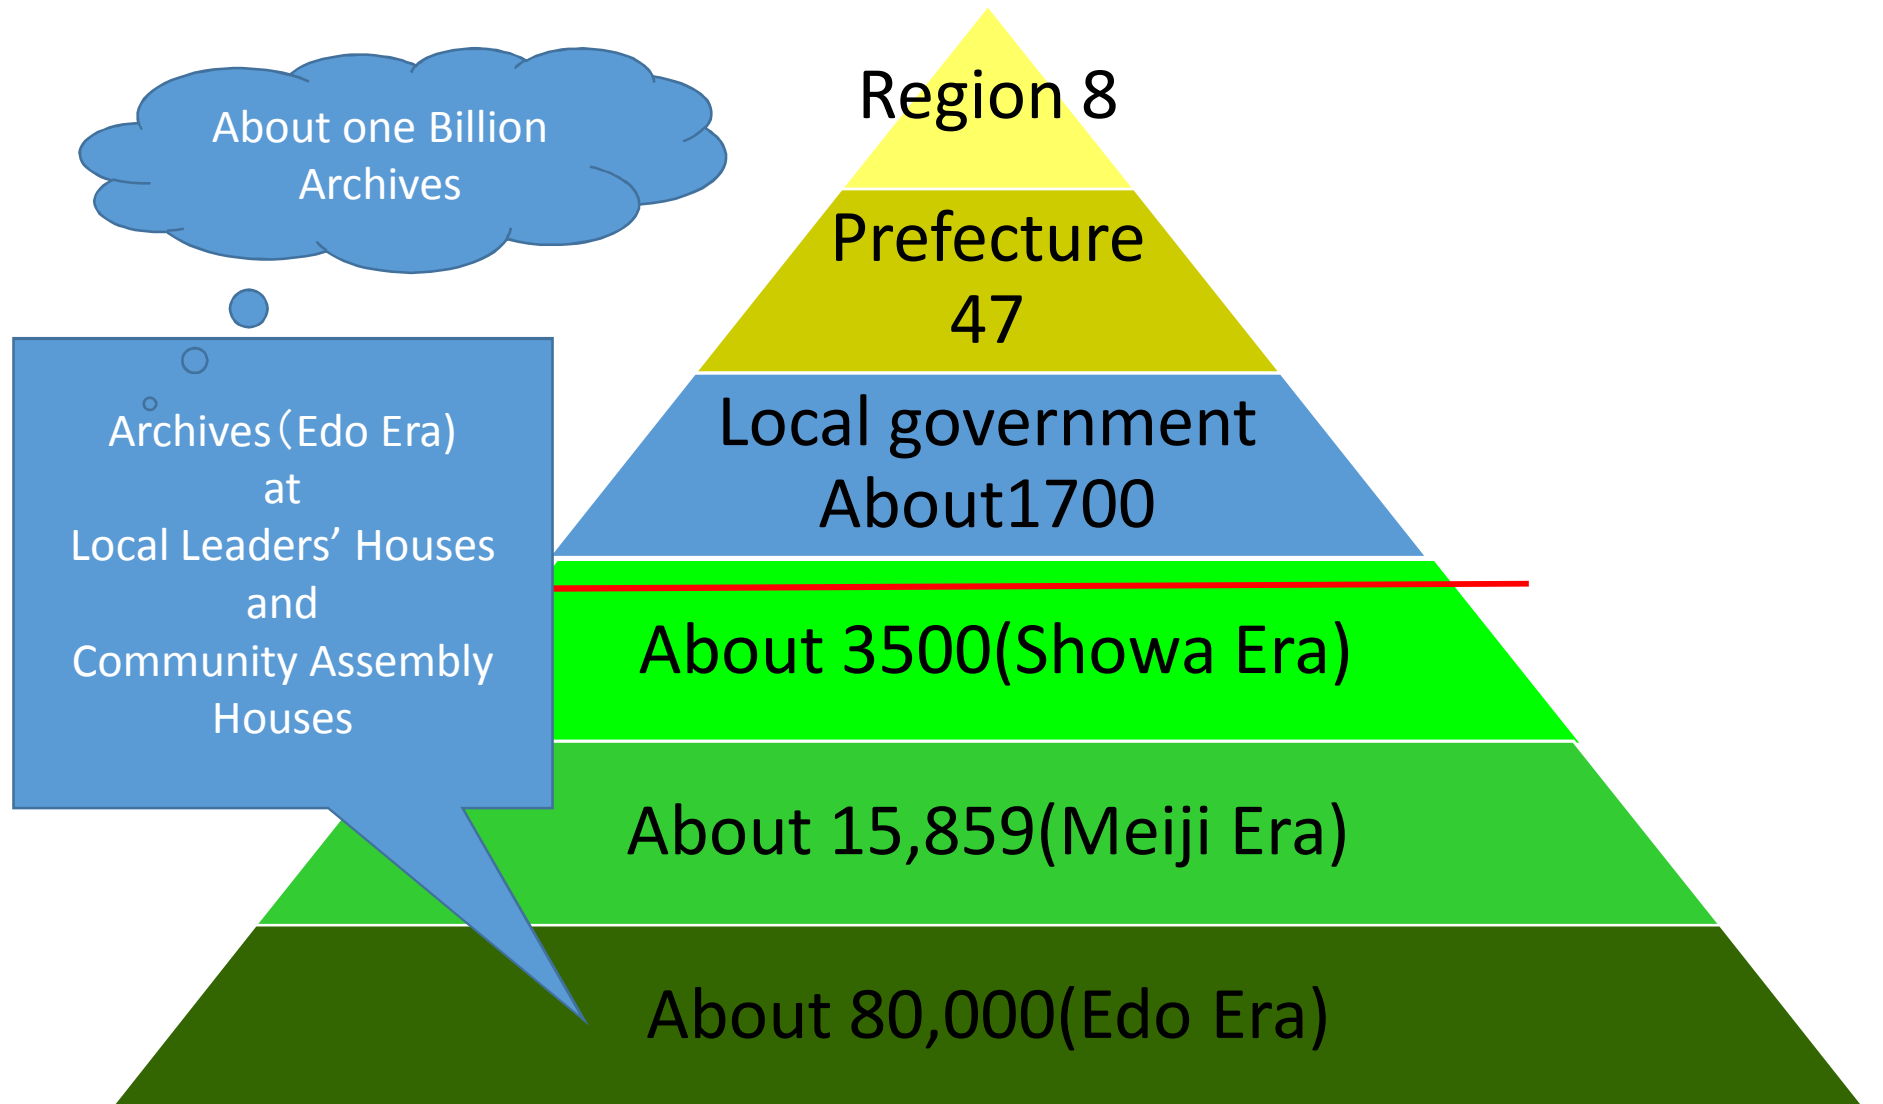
About one Billion Archives

Region 8

Prefecture 47

Local government About1700

Archives（Edo Era) at Local Leaders’ Houses and Community Assembly Houses

About 3500(Showa Era)

About 15,859(Meiji Era)

About 80,000(Edo Era)